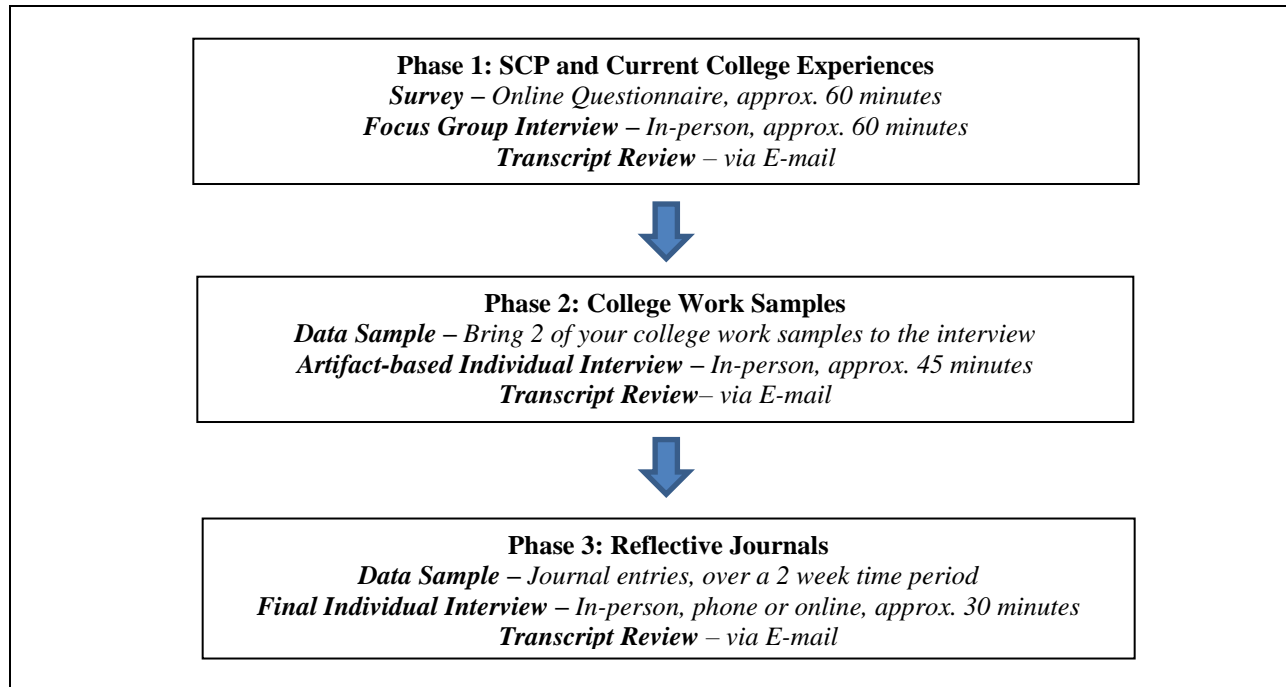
**Phase 1: SCP and Current College Experiences**
***Survey –*** *Online Questionnaire, approx. 60 minutes*
***Focus Group Interview –*** *In-person, approx. 60 minutes*
***Transcript Review*** *– via E-mail*

**Phase 2: College Work Samples**
***Data Sample –*** *Bring 2 of your college work samples to the interview*
***Artifact-based Individual Interview –*** *In-person, approx. 45 minutes*
***Transcript Review****– via E-mail*

**Phase 3: Reflective Journals**
***Data Sample –*** *Journal entries, over a 2 week time period*
***Final Individual Interview –*** *In-person, phone or online, approx. 30 minutes*
***Transcript Review*** *– via E-mail*